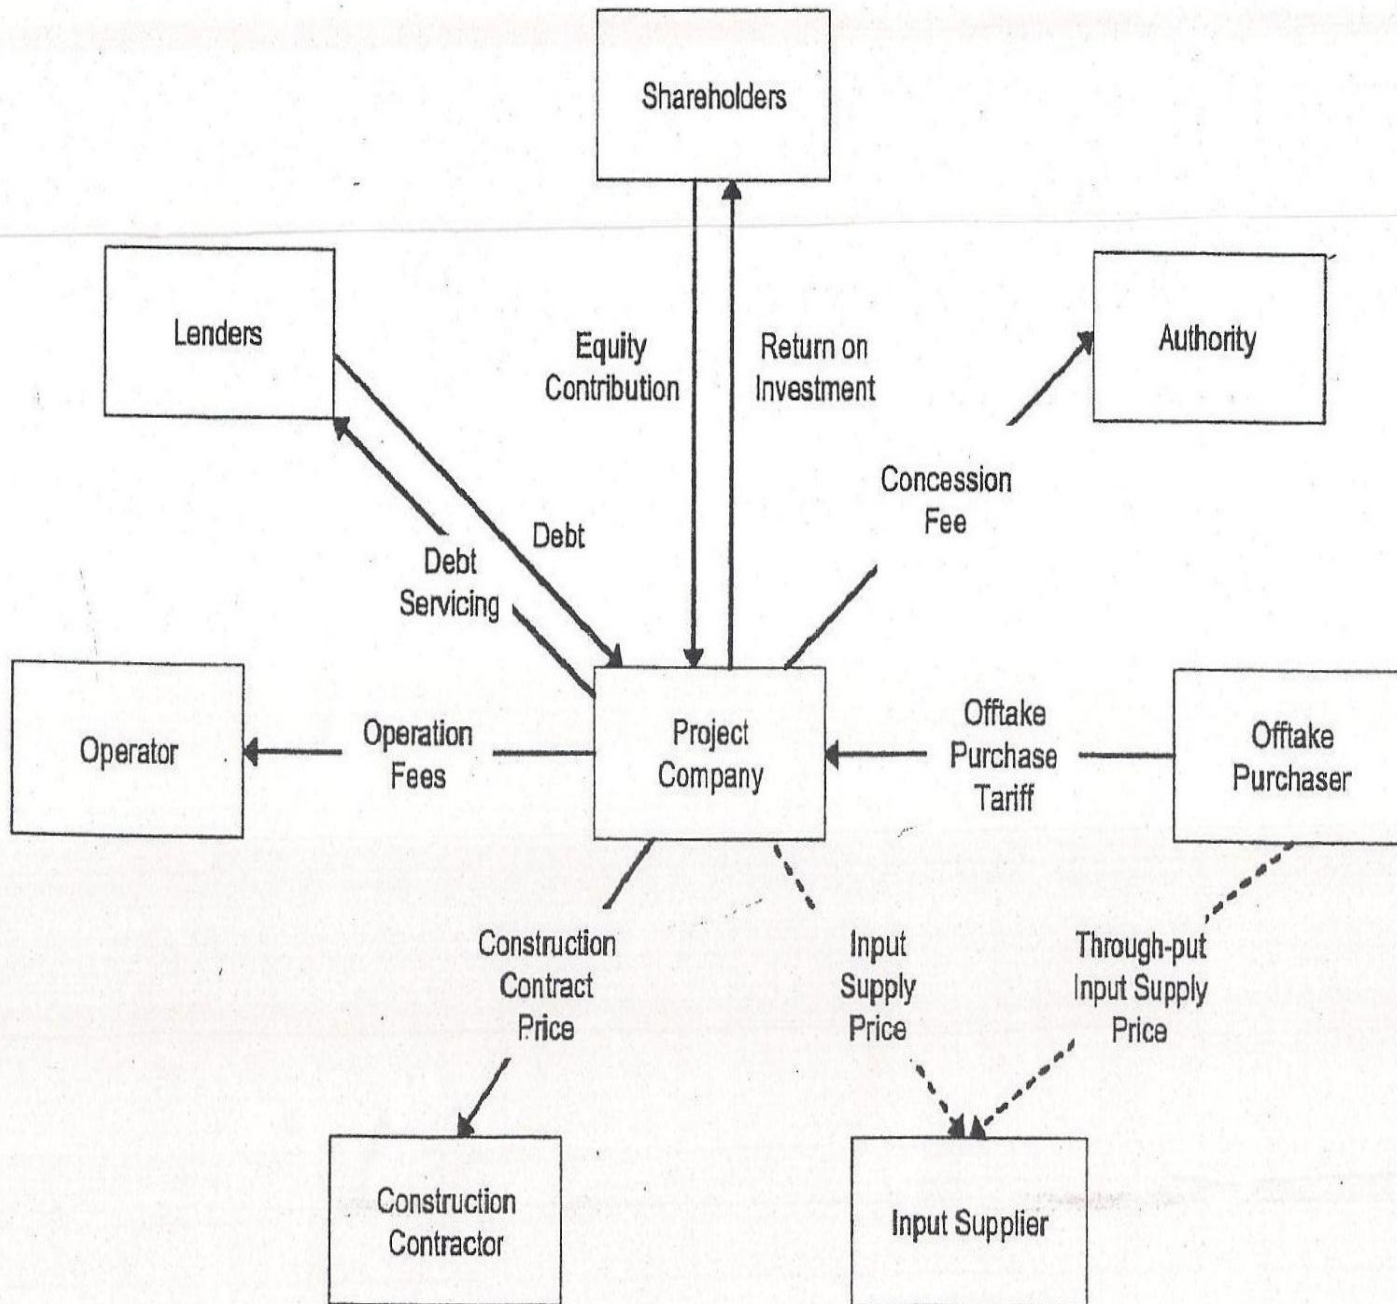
Shareholders

Lenders

Equity Contribution

Return on Investment

Authority

Concession Fee

Debt

Debt Servicing

Operator

Operation Fees

Project Company

Offtake Purchase Tariff

Offtake Purchaser

Construction Contract Price

Input Supply Price

Through-put Input Supply Price

Construction Contractor

Input Supplier